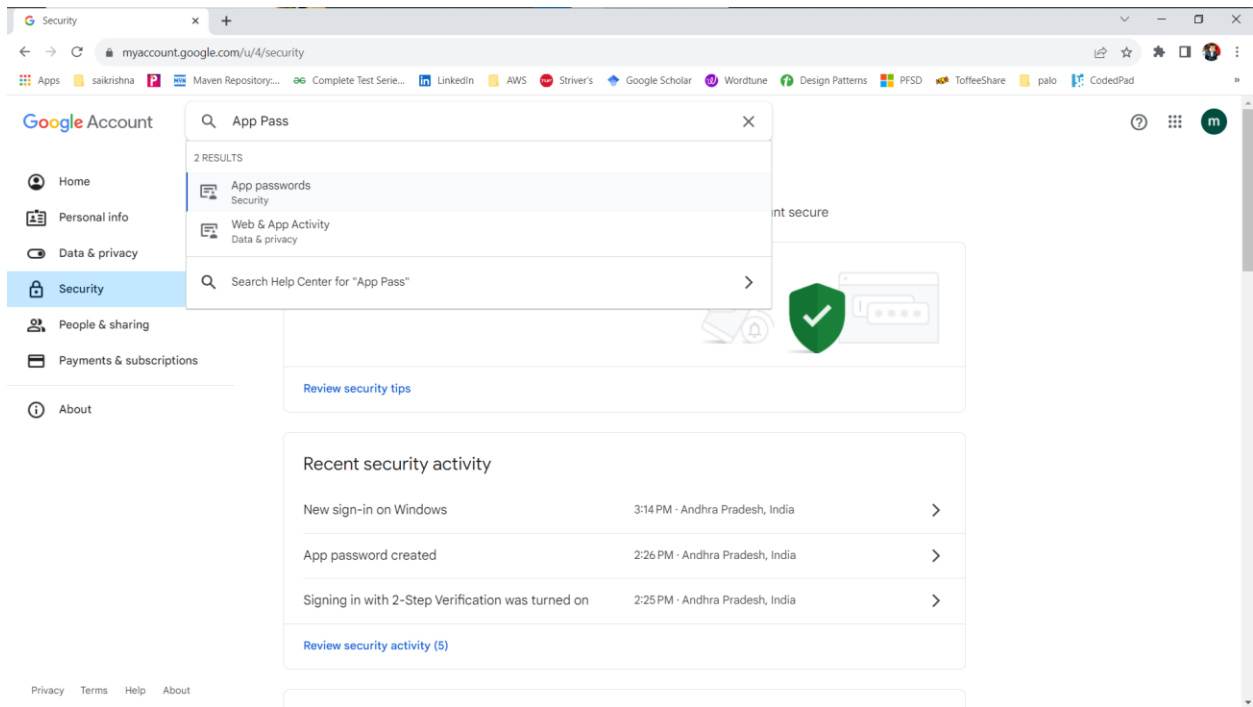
Security

myaccount.google.com/u/4/security

Apps saikrishna Maven Repository:... Complete Test Serie... LinkedIn AWS Striver's Google Scholar Wordtune Design Patterns PFSD ToffeeShare palo CodedPad

Google Account

App Pass

2 RESULTS

App passwords
Security

Web & App Activity
Data & privacy

Search Help Center for "App Pass"

Home
Personal info
Data & privacy
Security
People & sharing
Payments & subscriptions
About

nt secure

Review security tips

Recent security activity

New sign-in on Windows | 3:14 PM · Andhra Pradesh, India
App password created | 2:26 PM · Andhra Pradesh, India
Signing in with 2-Step Verification was turned on | 2:25 PM · Andhra Pradesh, India

Review security activity (5)

Privacy Terms Help About